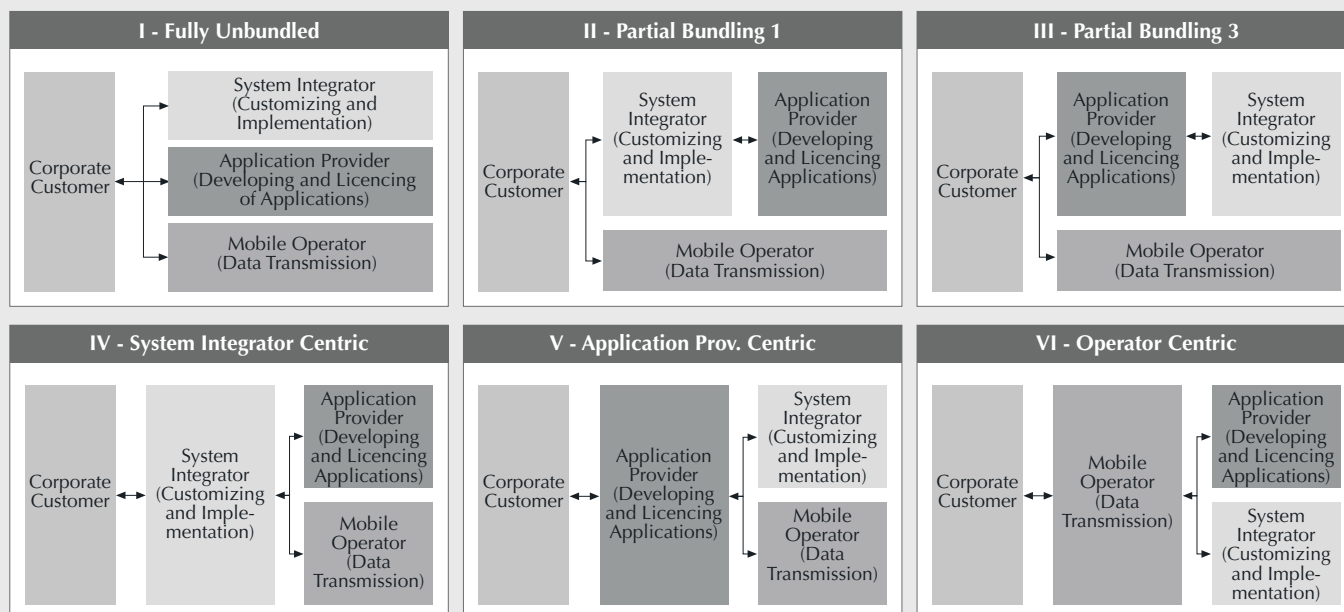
I - Fully Unbundled

Corporate Customer

System Integrator (Customizing and Implementation)

Application Provider (Developing and Licencing of Applications)

Mobile Operator (Data Transmission)

II - Partial Bundling 1

Corporate Customer

System Integrator (Customizing and Implementation)

Application Provider (Developing and Licencing Applications)

Mobile Operator (Data Transmission)

III - Partial Bundling 3

Corporate Customer

Application Provider (Developing and Licencing Applications)

System Integrator (Customizing and Implementation)

Mobile Operator (Data Transmission)

IV - System Integrator Centric

Corporate Customer

System Integrator (Customizing and Implementation)

Application Provider (Developing and Licencing Applications)

Mobile Operator (Data Transmission)

V - Application Prov. Centric

Corporate Customer

Application Provider (Developing and Licencing Applications)

System Integrator (Customizing and Implementation)

Mobile Operator (Data Transmission)

VI - Operator Centric

Corporate Customer

Mobile Operator (Data Transmission)

Application Provider (Developing and Licencing Applications)

System Integrator (Customizing and Implementation)